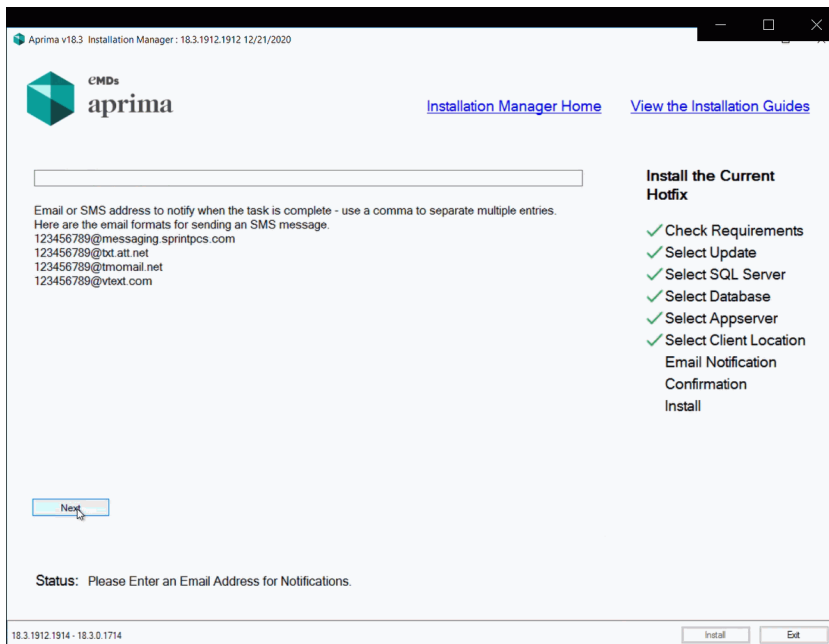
Aprima v18.3 Installation Manager : 18.3.1912.1912 12/21/2020

eMDs
aprima

Installation Manager Home

View the Installation Guides

Email or SMS address to notify when the task is complete - use a comma to separate multiple entries.
Here are the email formats for sending an SMS message.
123456789@messaging.sprintpcs.com
123456789@txt.att.net
123456789@tmomail.net
123456789@vtext.com

Install the Current Hotfix

Check Requirements
Select Update
Select SQL Server
Select Database
Select Appserver
Select Client Location
Email Notification
Confirmation
Install

Next

Status: Please Enter an Email Address for Notifications.

18.3.1912.1914 - 18.3.0.1714

Install

Exit